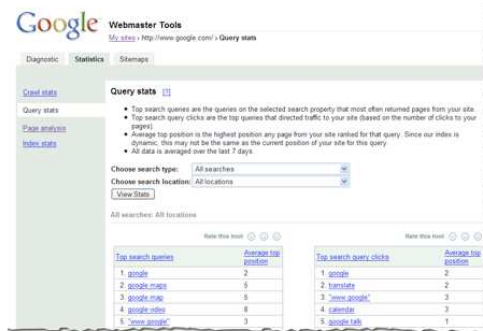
Google Webmaster Tools

My sites › http://www.google.com/ › Query stats

Diagnostic Statistics Sitemaps

Crawl stats
Query stats
Page analysis
Index stats

Query stats [?]

• Top search queries are the queries on the selected search property that most often returned pages from your site.
• Top search query clicks are the top queries that directed traffic to your site (based on the number of clicks to your pages).
• Average top position is the highest position any page from your site ranked for that query. Since our index is dynamic, this may not be the same as the current position of your site for this query.
• All data is averaged over the last 7 days

Choose search type: All searches
Choose search location: All locations
View Stats

All searches: All locations

Rate this tool

| Top search queries | Average top position |
|---|---|
| 1. google | 2 |
| 2. google maps | 5 |
| 3. google map | 5 |
| 4. google video | 8 |
| 5. "www.google" | 3 |

Rate this tool

| Top search query clicks | Average top position |
|---|---|
| 1. google | 2 |
| 2. translate | 2 |
| 3. "www.google" | 3 |
| 4. calendar | 3 |
| 5. google talk | 1 |